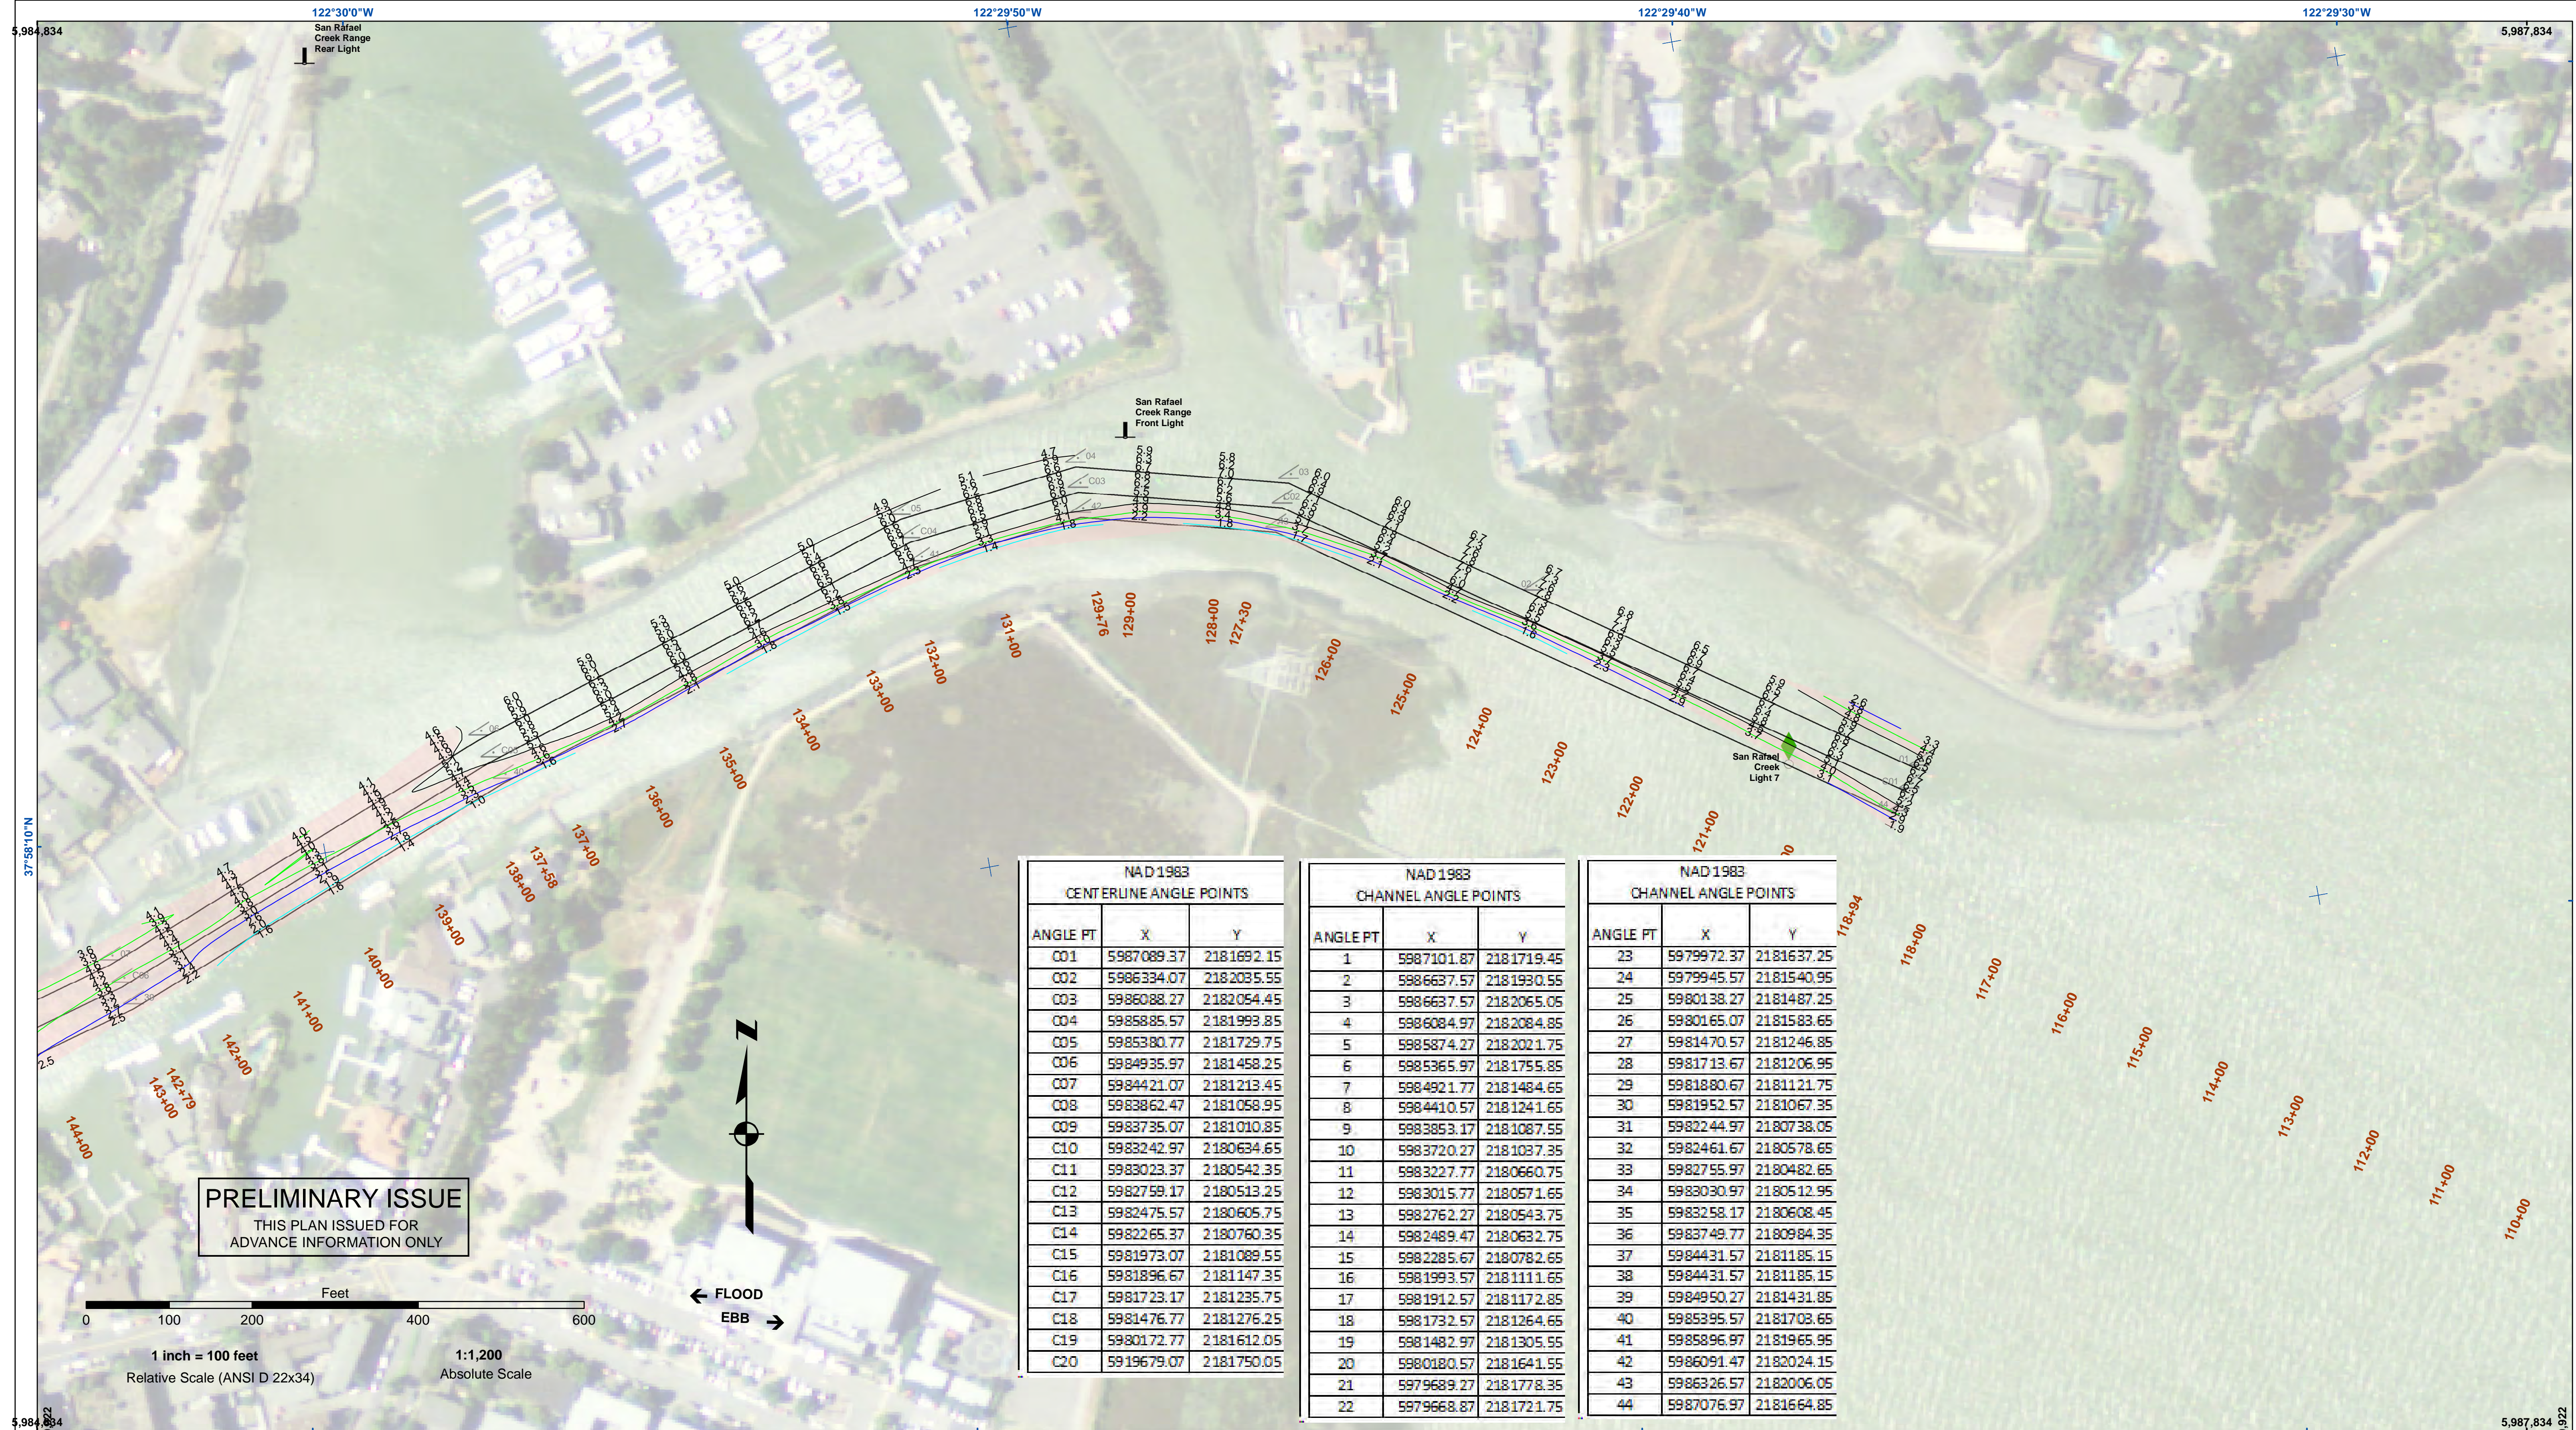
122°30'0"W 122°29'50"W 122°29'40"W 122°29'30"W

5,984,834 5,987,834

San Rafael Creek Range Rear Light

San Rafael Creek Range Front Light

San Rafael Creek Light 7

37°58'10"N

128+76 129+00 128+00 127+30 131+00 132+00 133+00 134+00 135+00 136+00 137+00 137+58 138+00 139+00 140+00 141+00 142+00 142+79 143+00 144+00 126+00 125+00 124+00 123+00 122+00 121+00 118+94 118+00 117+00 116+00 115+00 114+00 113+00 112+00 111+00 110+00

NAD 1983
CENTERLINE ANGLE POINTS

| ANGLE PT | X | Y |
|---|---|---|
| C01 | 5987089.37 | 2181692.15 |
| C02 | 5986334.07 | 2182035.55 |
| C03 | 5986088.27 | 2182054.45 |
| C04 | 5985885.57 | 2181993.85 |
| C05 | 5985380.77 | 2181729.75 |
| C06 | 5984935.97 | 2181458.25 |
| C07 | 5984421.07 | 2181213.45 |
| C08 | 5983862.47 | 2181058.95 |
| C09 | 5983735.07 | 2181010.85 |
| C10 | 5983242.97 | 2180634.65 |
| C11 | 5983023.37 | 2180542.35 |
| C12 | 5982759.17 | 2180513.25 |
| C13 | 5982475.57 | 2180605.75 |
| C14 | 5982265.37 | 2180760.35 |
| C15 | 5981973.07 | 2181089.55 |
| C16 | 5981896.67 | 2181147.35 |
| C17 | 5981723.17 | 2181235.75 |
| C18 | 5981476.77 | 2181276.25 |
| C19 | 5980172.77 | 2181612.05 |
| C20 | 5919679.07 | 2181750.05 |

NAD 1983
CHANNEL ANGLE POINTS

| ANGLE PT | X | Y |
|---|---|---|
| 1 | 5987101.87 | 2181719.45 |
| 2 | 5986637.57 | 2181930.55 |
| 3 | 5986637.57 | 2182065.05 |
| 4 | 5986084.97 | 2182084.85 |
| 5 | 5985874.27 | 2182021.75 |
| 6 | 5985365.97 | 2181755.85 |
| 7 | 5984921.77 | 2181484.65 |
| 8 | 5984410.57 | 2181241.65 |
| 9 | 5983853.17 | 2181087.55 |
| 10 | 5983720.27 | 2181037.35 |
| 11 | 5983227.77 | 2180660.75 |
| 12 | 5983015.77 | 2180571.65 |
| 13 | 5982762.27 | 2180543.75 |
| 14 | 5982489.47 | 2180632.75 |
| 15 | 5982285.67 | 2180782.65 |
| 16 | 5981993.57 | 2181111.65 |
| 17 | 5981912.57 | 2181172.85 |
| 18 | 5981732.57 | 2181264.65 |
| 19 | 5981482.97 | 2181305.55 |
| 20 | 5980180.57 | 2181641.55 |
| 21 | 5979689.27 | 2181778.35 |
| 22 | 5979668.87 | 2181721.75 |

NAD 1983
CHANNEL ANGLE POINTS

| ANGLE PT | X | Y |
|---|---|---|
| 23 | 5979972.37 | 2181637.25 |
| 24 | 5979945.57 | 2181540.95 |
| 25 | 5980138.27 | 2181487.25 |
| 26 | 5980165.07 | 2181583.65 |
| 27 | 5981470.57 | 2181246.85 |
| 28 | 5981713.67 | 2181206.95 |
| 29 | 5981880.67 | 2181121.75 |
| 30 | 5981952.57 | 2181067.35 |
| 31 | 5982244.97 | 2180738.05 |
| 32 | 5982461.67 | 2180578.65 |
| 33 | 5982755.97 | 2180482.65 |
| 34 | 5983030.97 | 2180512.95 |
| 35 | 5983258.17 | 2180608.45 |
| 36 | 5983749.77 | 2180984.35 |
| 37 | 5984431.57 | 2181185.15 |
| 38 | 5984431.57 | 2181185.15 |
| 39 | 5984950.27 | 2181431.85 |
| 40 | 5985395.57 | 2181703.65 |
| 41 | 5985896.97 | 2181965.95 |
| 42 | 5986091.47 | 2182024.15 |
| 43 | 5986326.57 | 2182006.05 |
| 44 | 5987076.97 | 2181664.85 |

N

PRELIMINARY ISSUE
THIS PLAN ISSUED FOR
ADVANCE INFORMATION ONLY

Feet
0 100 200 400 600

1 inch = 100 feet
Relative Scale (ANSI D 22x34)

1:1,200
Absolute Scale

FLOOD
EBB

5,984,834 5,987,834